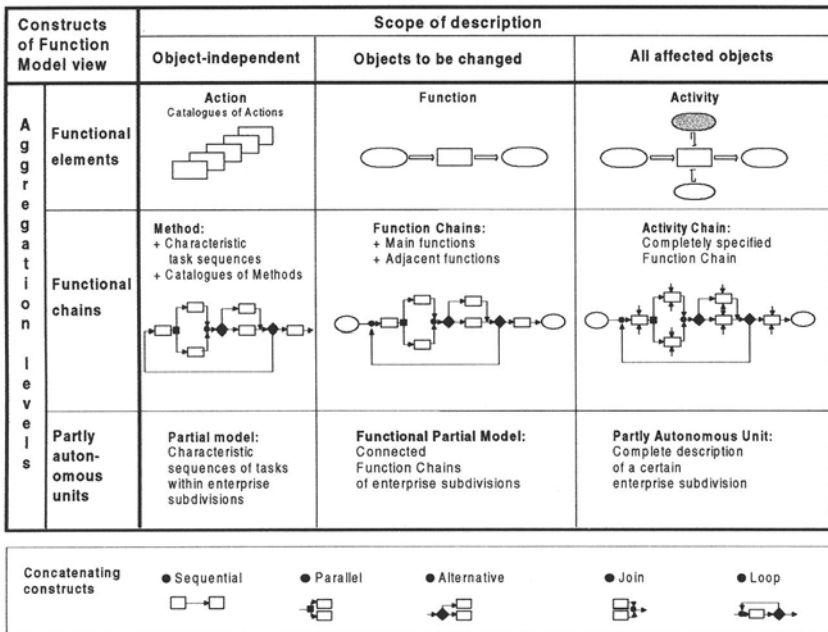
| Constructs of Function Model view | | Scope of description | | |
|---|---|---|---|---|
| | | Object-independent | Objects to be changed | All affected objects |
| Aggregation levels | Functional elements | Action<br>Catalogues of Actions | Function | Activity |
| | Functional chains | Method:<br>+ Characteristic task sequences<br>+ Catalogues of Methods | Function Chains:<br>+ Main functions<br>+ Adjacent functions | Activity Chain:<br>Completely specified Function Chain |
| | Partly autonomous units | Partial model:<br>Characteristic sequences of tasks within enterprise subdivisions | Functional Partial Model:<br>Connected Function Chains of enterprise subdivisions | Partly Autonomous Unit:<br>Complete description of a certain enterprise subdivision |

Concatenating constructs ● Sequential ● Parallel ● Alternative ● Join ● Loop